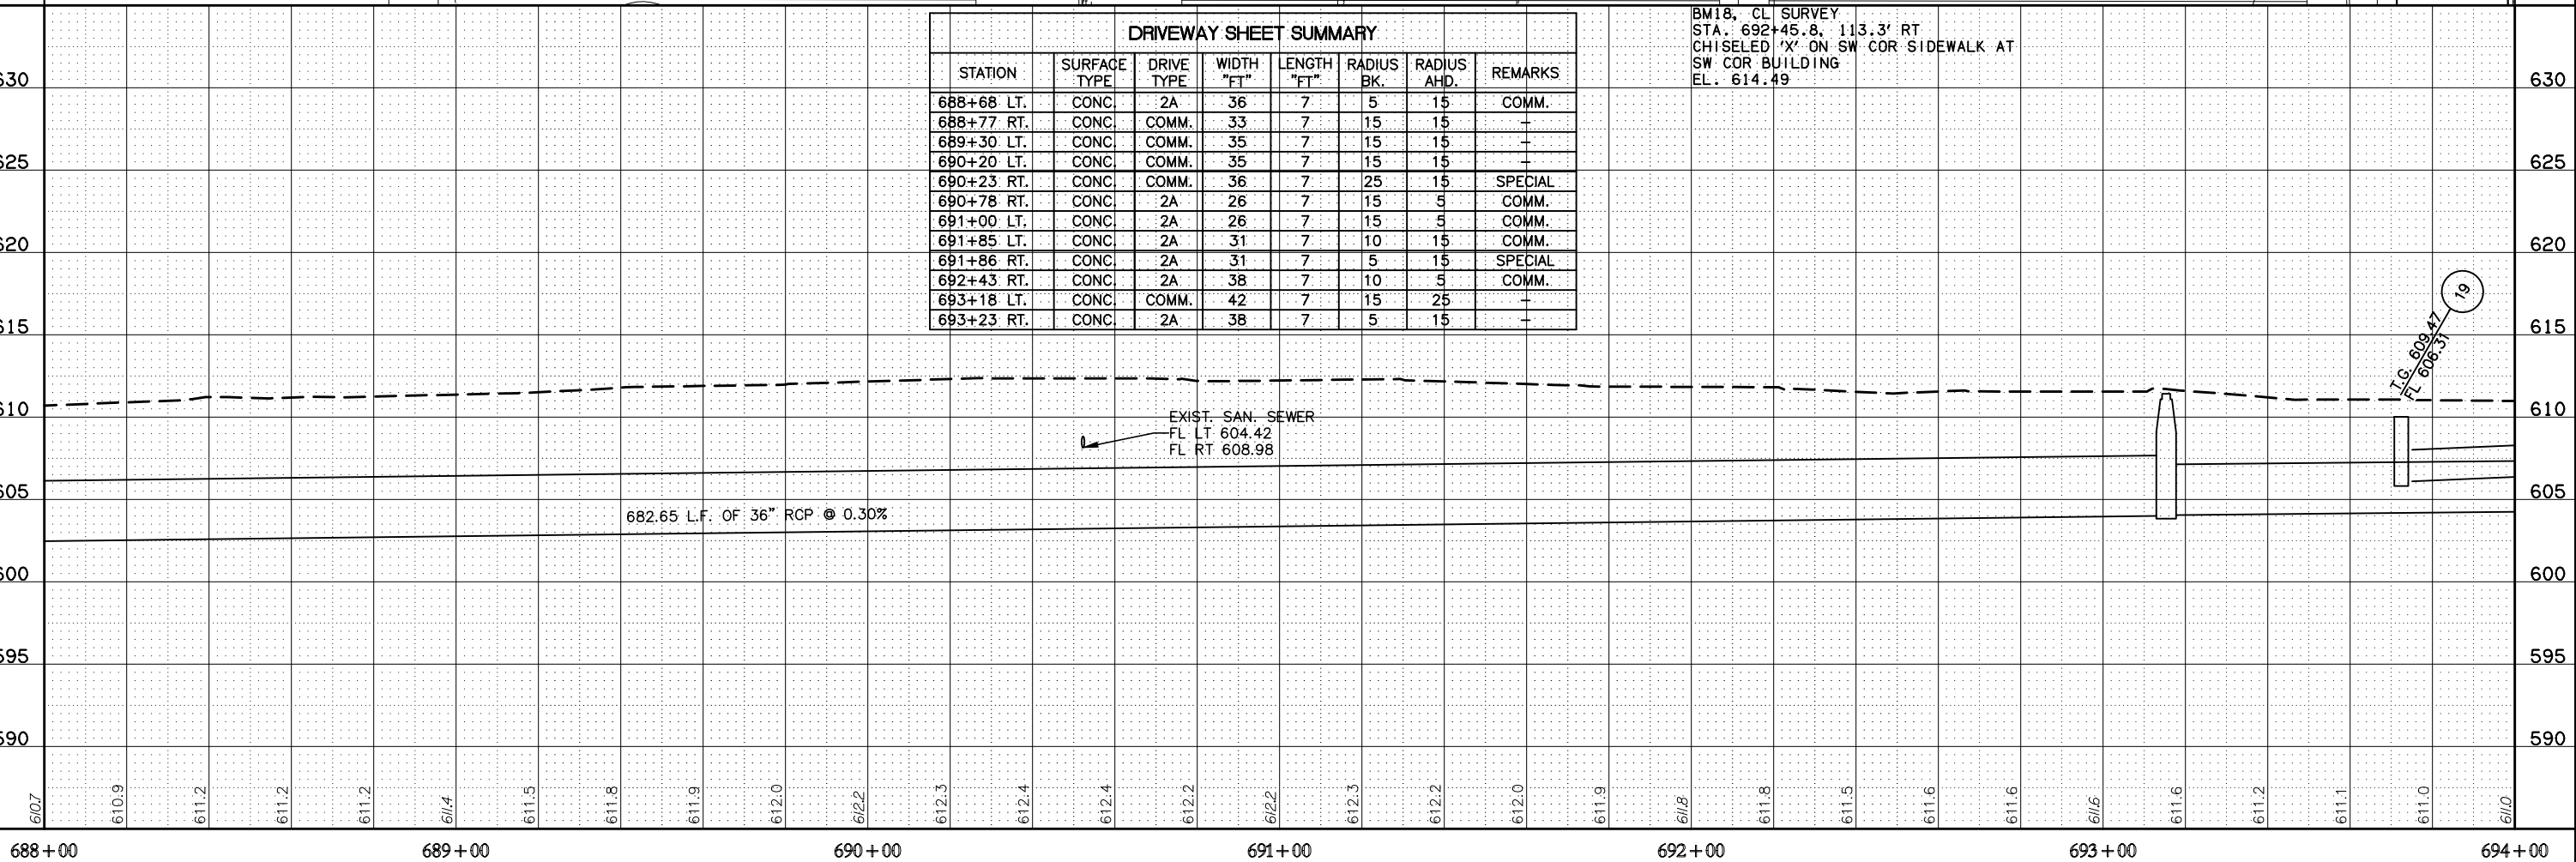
DRIVEWAY SHEET SUMMARY

| STATION | SURFACE TYPE | DRIVE TYPE | WIDTH "FT" | LENGTH "FT" | RADIUS BK. | RADIUS AHD. | REMARKS |
|---|---|---|---|---|---|---|---|
| 688+68 LT. | CONC. | 2A | 36 | 7 | 5 | 15 | COMM. |
| 688+77 RT. | CONC. | COMM. | 33 | 7 | 15 | 15 | - |
| 689+30 LT. | CONC. | COMM. | 35 | 7 | 15 | 15 | - |
| 690+20 LT. | CONC. | COMM. | 35 | 7 | 15 | 15 | - |
| 690+23 RT. | CONC. | COMM. | 36 | 7 | 25 | 15 | SPECIAL |
| 690+78 RT. | CONC. | 2A | 26 | 7 | 15 | 5 | COMM. |
| 691+00 LT. | CONC. | 2A | 26 | 7 | 15 | 5 | COMM. |
| 691+85 LT. | CONC. | 2A | 31 | 7 | 10 | 15 | COMM. |
| 691+86 RT. | CONC. | 2A | 31 | 7 | 5 | 15 | SPECIAL |
| 692+43 RT. | CONC. | 2A | 38 | 7 | 10 | 5 | COMM. |
| 693+18 LT. | CONC. | COMM. | 42 | 7 | 15 | 25 | - |
| 693+23 RT. | CONC. | 2A | 38 | 7 | 5 | 15 | - |

BM18, CL SURVEY
STA. 692+45.8, 113.3' RT
CHISELED 'X' ON SW COR SIDEWALK AT
SW COR BUILDING
EL. 614.49

630 625 620 615 610 605 600 595 590

630 625 620 615 610 605 600 595 590

19
T.G. 609.47
FL 606.37

EXIST. SAN. SEWER
FL LT 604.42
FL RT 608.98

682.65 L.F. OF 36" RCP @ 0.30%

610.7 610.9 611.2 611.2 611.2 611.4 611.5 611.8 611.9 612.0 612.2 612.3 612.4 612.4 612.2 612.2 612.3 612.2 612.0 611.9 611.8 611.8 611.5 611.6 611.6 611.6 611.6 611.2 611.1 611.0 611.0

688+00 689+00 690+00 691+00 692+00 693+00 694+00